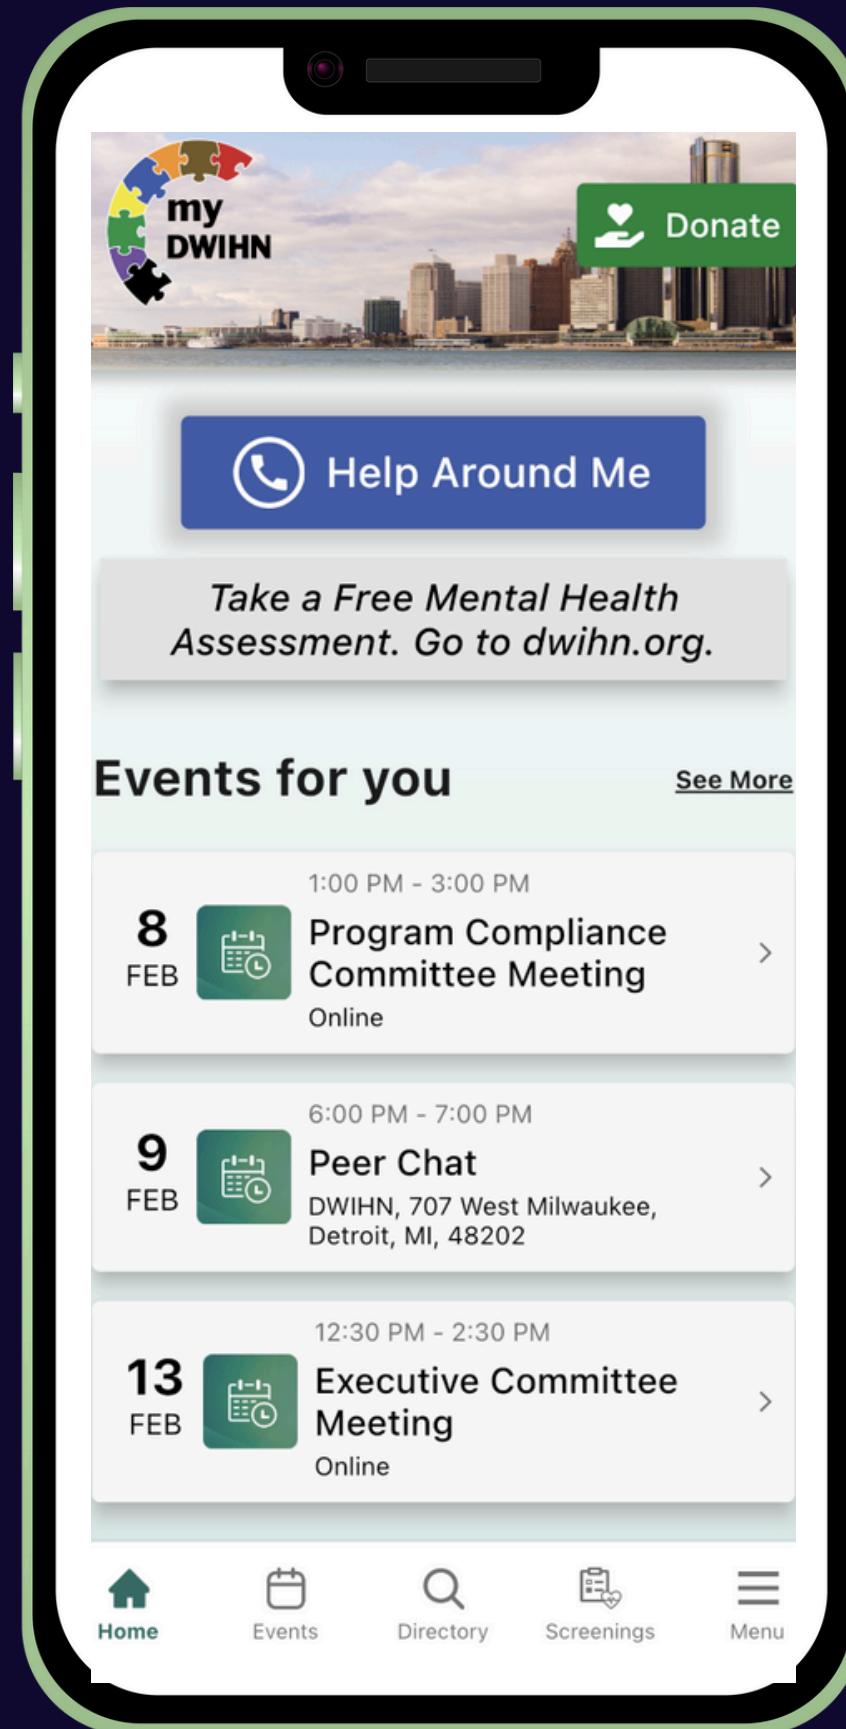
my DWIHN

Donate

Help Around Me

Take a Free Mental Health Assessment. Go to dwihn.org.

Events for you

See More

8 FEB

1:00 PM - 3:00 PM

Program Compliance Committee Meeting

Online

9 FEB

6:00 PM - 7:00 PM

Peer Chat

DWIHN, 707 West Milwaukee, Detroit, MI, 48202

13 FEB

12:30 PM - 2:30 PM

Executive Committee Meeting

Online

Home

Events

Directory

Screenings

Menu